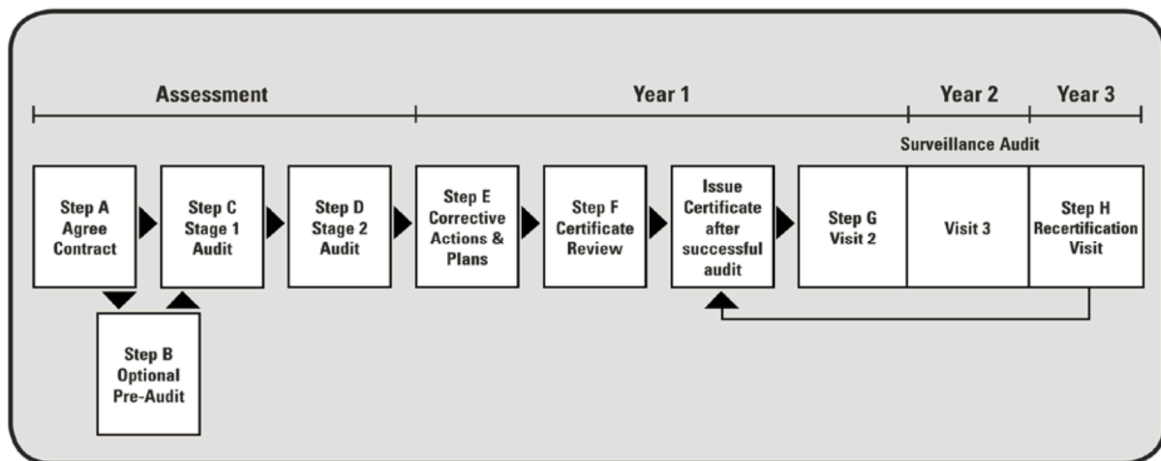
Assessment

Year 1

Year 2

Year 3

Surveillance Audit

Step A
Agree
Contract

Step C
Stage 1
Audit

Step D
Stage 2
Audit

Step E
Corrective
Actions &
Plans

Step F
Certificate
Review

Issue
Certificate
after
successful
audit

Step G
Visit 2

Visit 3

Step H
Recertification
Visit

Step B
Optional
Pre-Audit